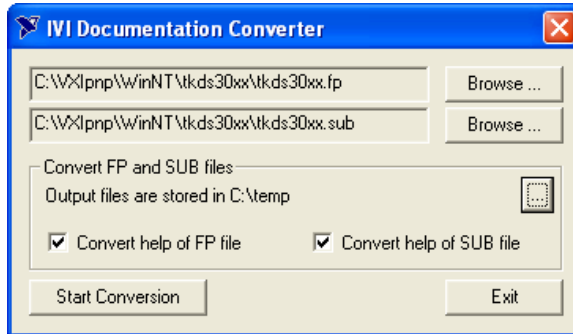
IVI Documentation Converter

C:\VXIpnp\WinNT\tkds30xx\tkds30xx.fp

Browse ...

C:\VXIpnp\WinNT\tkds30xx\tkds30xx.sub

Browse ...

Convert FP and SUB files

Output files are stored in C:\temp

...

Convert help of FP file

Convert help of SUB file

Start Conversion

Exit